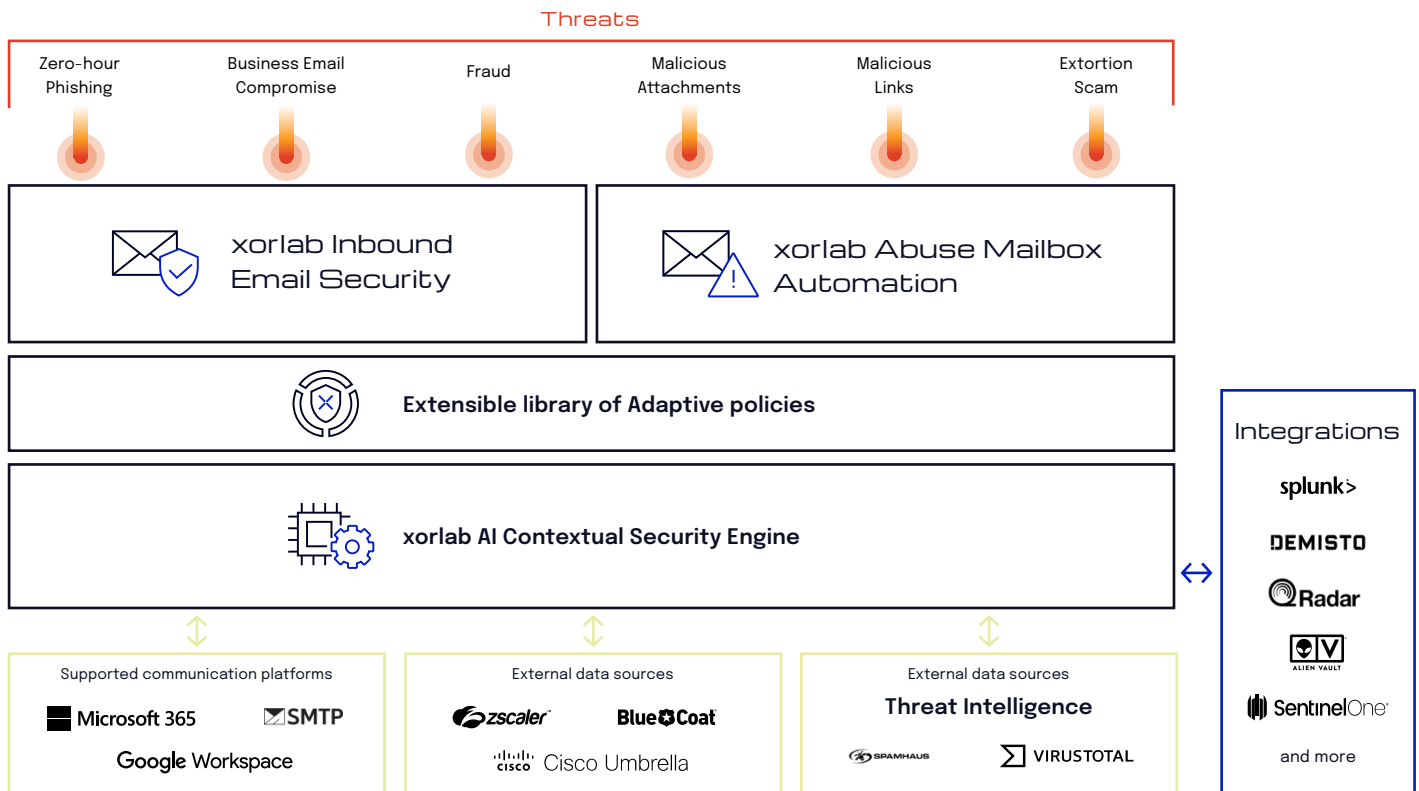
Threats

Zero-hour Phishing

Business Email Compromise

Fraud

Malicious Attachments

Malicious Links

Extortion Scam

xorlab Inbound Email Security

xorlab Abuse Mailbox Automation

Extensible library of Adaptive policies

xorlab AI Contextual Security Engine

Supported communication platforms

Microsoft 365

SMTP

Google Workspace

External data sources

zscaler

BlueCoat

cisco Cisco Umbrella

External data sources

Threat Intelligence

SPAMHAUS

VIRUSTOTAL

Integrations

splunk>

DEMISTO

Radar

ALIEN VAULT

SentinelOne

and more